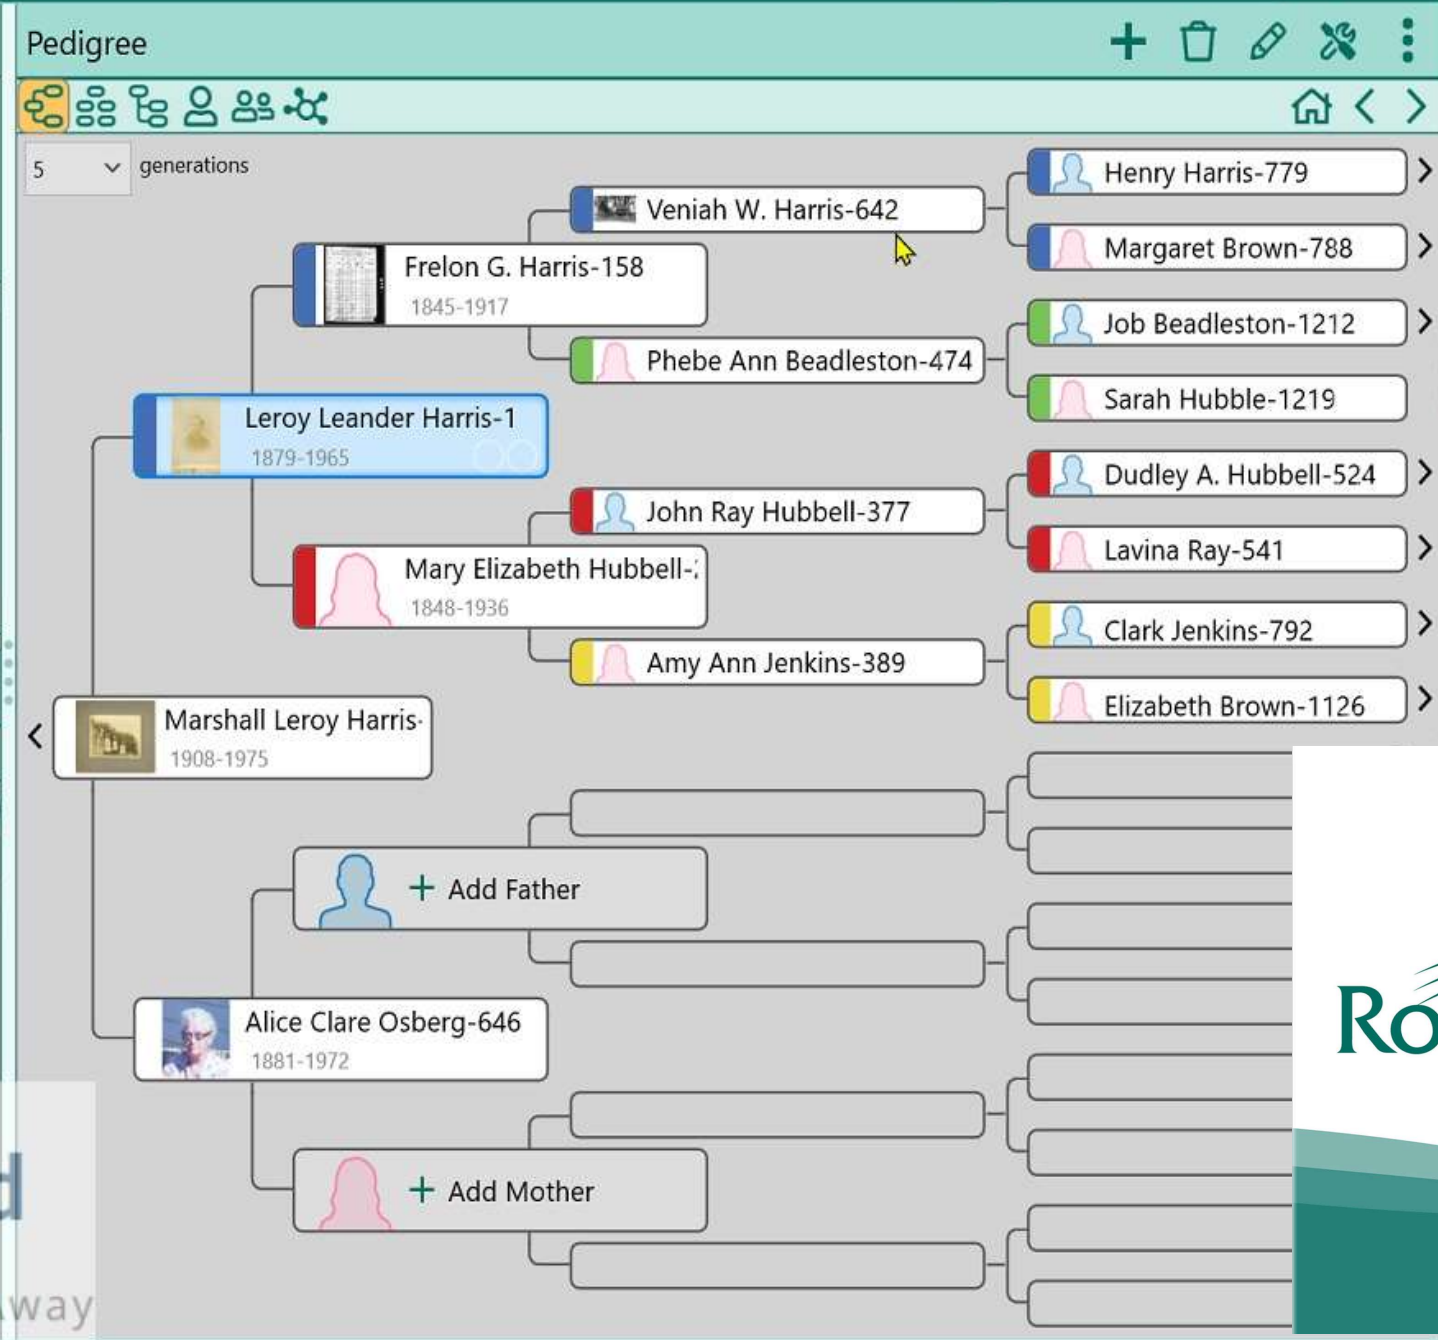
Pedigree

5 generations

Marshall Leroy Harris-
1908-1975

Leroy Leander Harris-1
1879-1965

Frelon G. Harris-158
1845-1917

Veniah W. Harris-642

Henry Harris-779

Margaret Brown-788

Phebe Ann Beadleston-474

Job Beadleston-1212

Sarah Hubble-1219

Mary Elizabeth Hubbell-
1848-1936

John Ray Hubbell-377

Dudley A. Hubbell-524

Lavina Ray-541

Amy Ann Jenkins-389

Clark Jenkins-792

Elizabeth Brown-1126

Alice Clare Osberg-646
1881-1972

+ Add Father

+ Add Mother

d

way

Ro